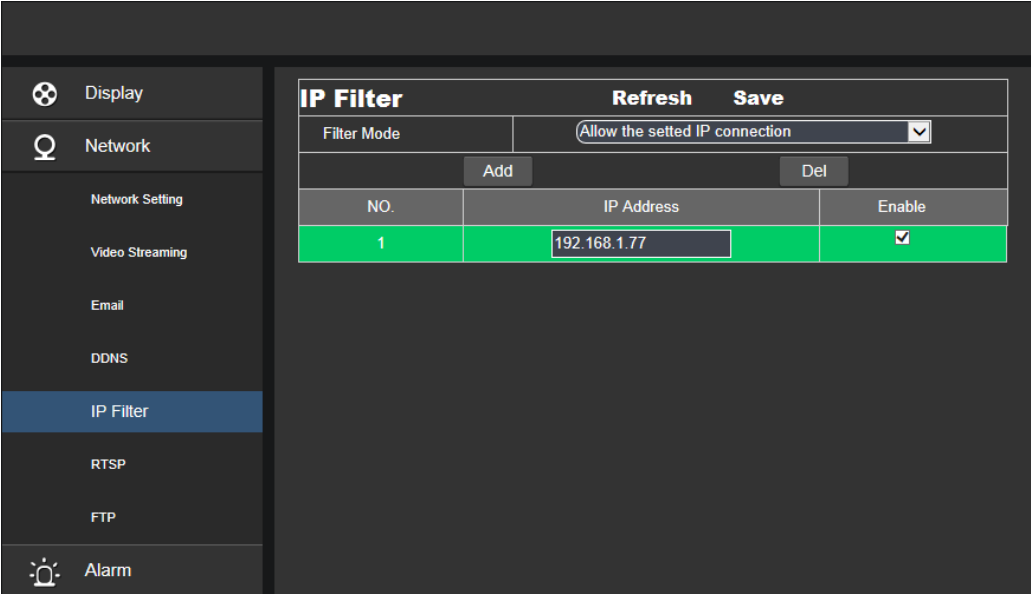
Display

Network

Network Setting

Video Streaming

Email

DDNS

IP Filter

RTSP

FTP

Alarm

IP Filter Refresh Save

Filter Mode | Allow the setted IP connection

Add Del

| NO. | IP Address | Enable |
|---|---|---|
| 1 | 192.168.1.77 | ☑ |